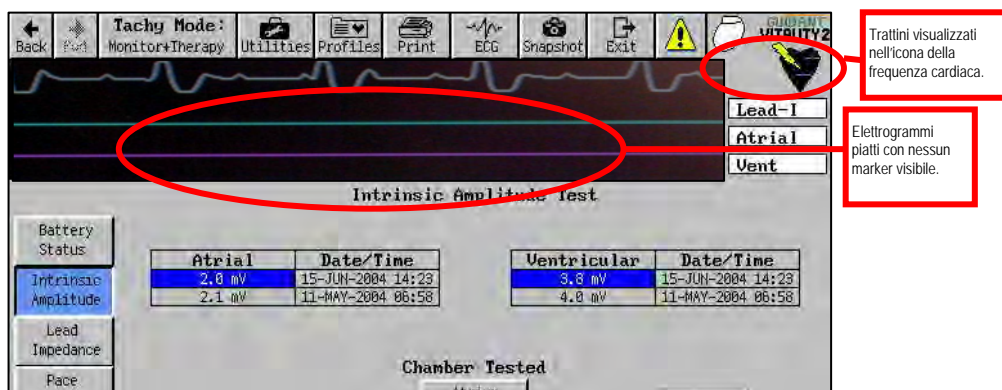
Back Fwd Tachy Mode: Monitor+Therapy Utilities Profiles Print ECG Snapshot Exit

GUIDANT VITALITY 2

Trattini visualizzati nell'icona della frequenza cardiaca.

Lead-I
Atrial
Vent

Elettrogrammi piatti con nessun marker visibile.

Intrinsic Amplitude Test

Battery Status

Intrinsic Amplitude

Lead Impedance

Pace

| Atrial | Date/Time |
|---|---|
| 2.0 mV | 15-JUN-2004 14:23 |
| 2.1 mV | 11-MAY-2004 06:58 |

| Ventricular | Date/Time |
|---|---|
| 3.8 mV | 15-JUN-2004 14:23 |
| 4.0 mV | 11-MAY-2004 06:58 |

Chamber Tested

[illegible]